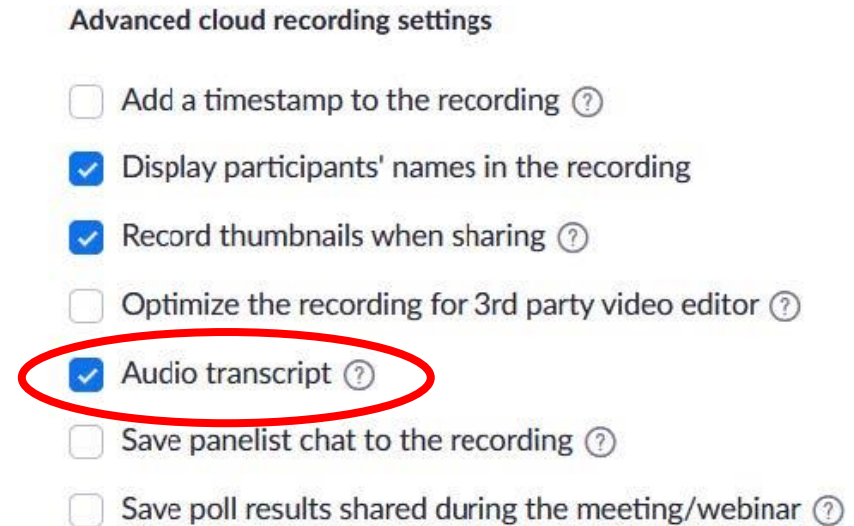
Advanced cloud recording settings

Add a timestamp to the recording ?

Display participants' names in the recording

Record thumbnails when sharing ?

Optimize the recording for 3rd party video editor ?

Audio transcript ?

Save panelist chat to the recording ?

Save poll results shared during the meeting/webinar ?